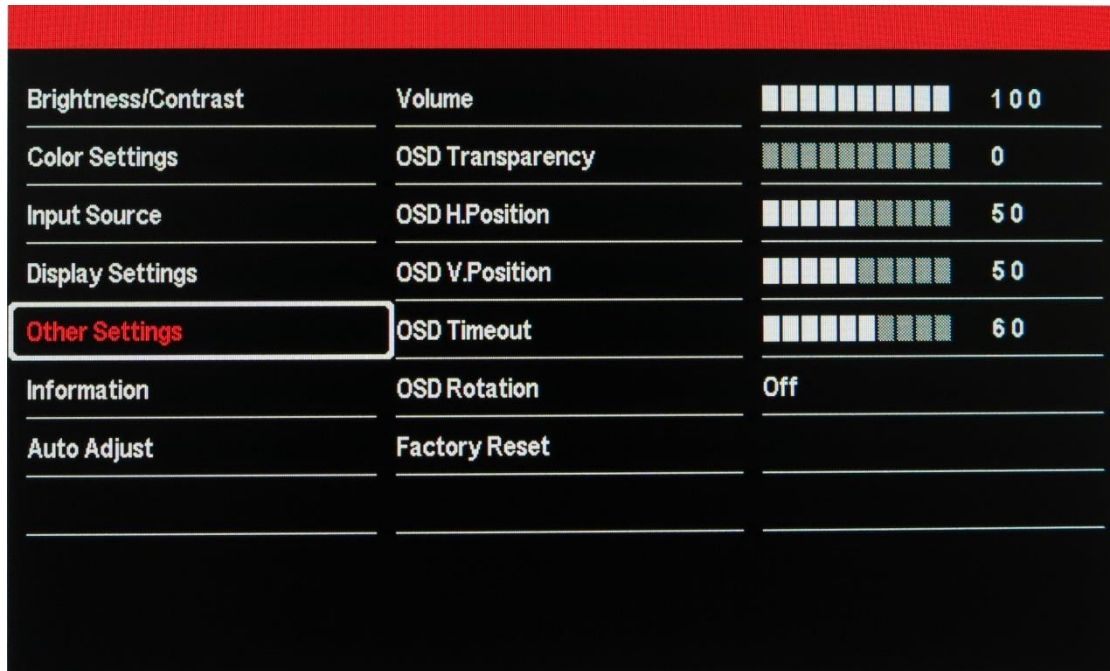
| | | |
|---|---|---|
| Brightness/Contrast | Volume | 100 |
| Color Settings | OSD Transparency | 0 |
| Input Source | OSD H.Position | 50 |
| Display Settings | OSD V.Position | 50 |
| Other Settings | OSD Timeout | 60 |
| Information | OSD Rotation | Off |
| Auto Adjust | Factory Reset | |